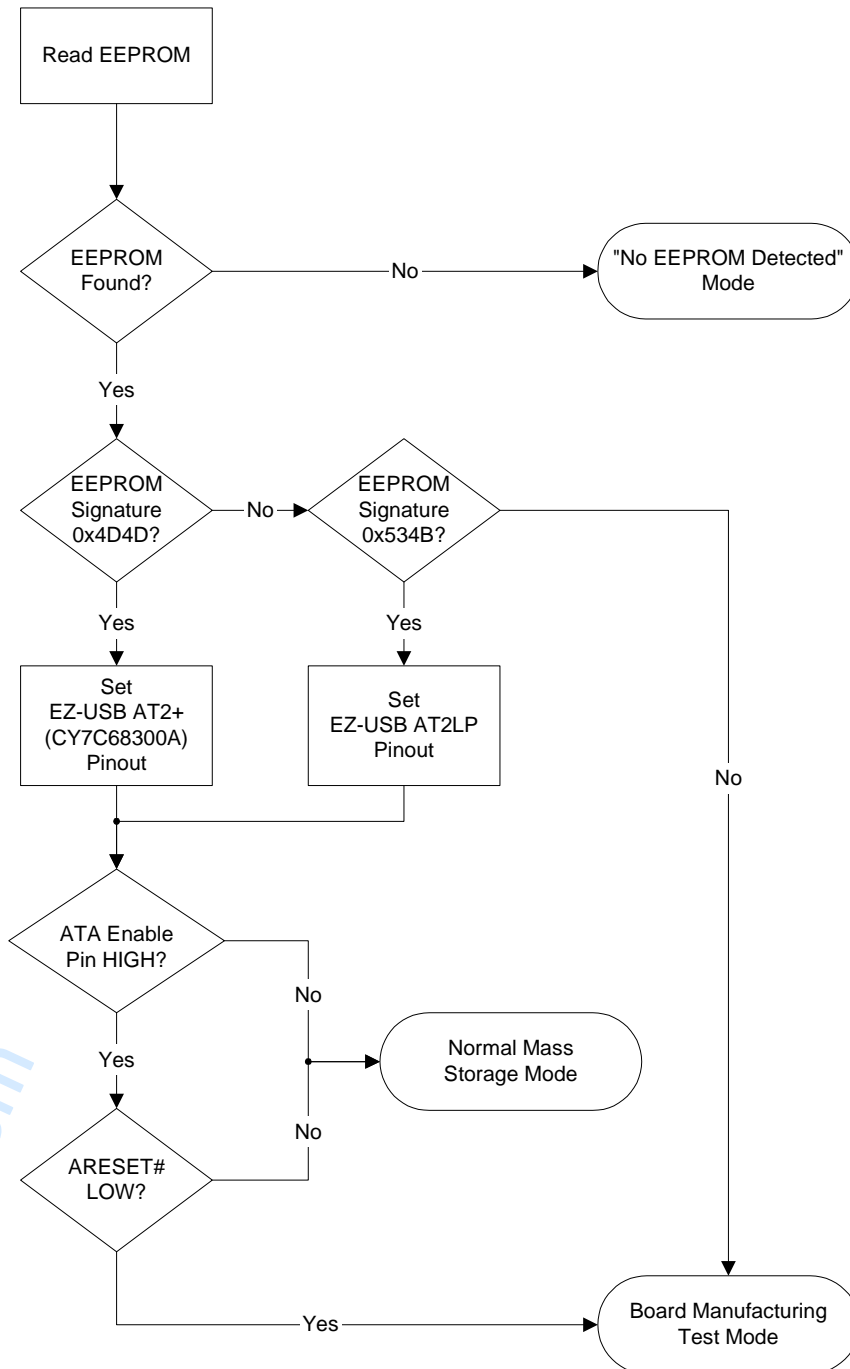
Read EEPROM

EEPROM Found?

No

"No EEPROM Detected" Mode

Yes

EEPROM Signature 0x4D4D?

No

EEPROM Signature 0x534B?

Yes

Yes

Set EZ-USB AT2+ (CY7C68300A) Pinout

Set EZ-USB AT2LP Pinout

No

ATA Enable Pin HIGH?

No

Yes

Normal Mass Storage Mode

No

ARESET# LOW?

Yes

Board Manufacturing Test Mode